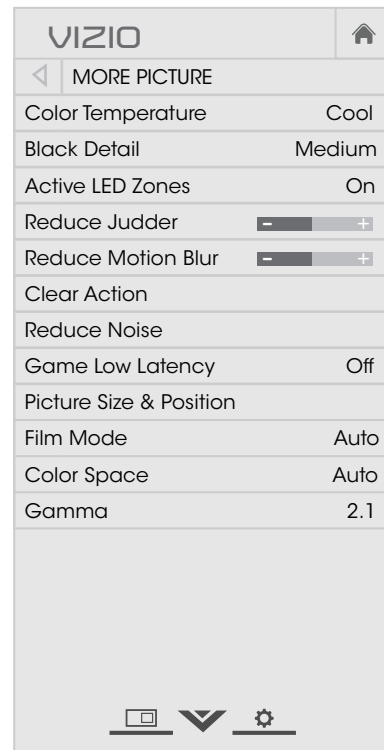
VIZIO

MORE PICTURE

| | |
|---|---|
| Color Temperature | Cool |
| Black Detail | Medium |
| Active LED Zones | On |
| Reduce Judder | - + |
| Reduce Motion Blur | - + |
| Clear Action | |
| Reduce Noise | |
| Game Low Latency | Off |
| Picture Size & Position | |
| Film Mode | Auto |
| Color Space | Auto |
| Gamma | 2.1 |